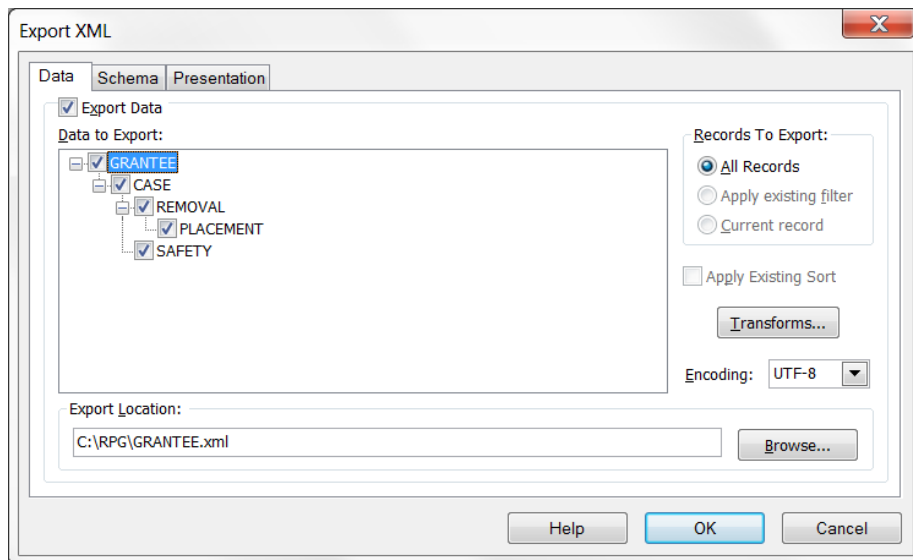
Export XML

X

Data | Schema | Presentation

Export Data

Data to Export:

GRANTEE
CASE
REMOVAL
PLACEMENT
SAFETY

Records To Export:

All Records
Apply existing filter
Current record

Apply Existing Sort

Transforms...

Encoding: UTF-8

Export Location:

C:\RPG\GRANTEE.xml

Browse...

Help | OK | Cancel